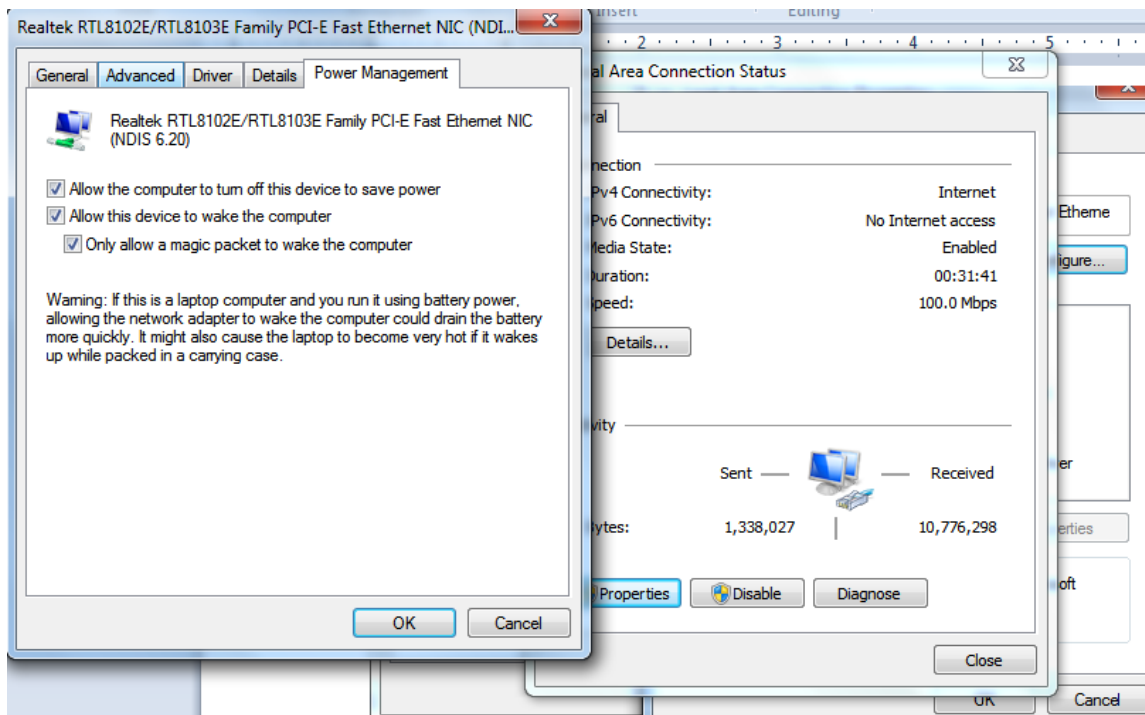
Realtek RTL8102E/RTL8103E Family PCI-E Fast Ethernet NIC (NDI...

General | Advanced | Driver | Details | Power Management

Realtek RTL8102E/RTL8103E Family PCI-E Fast Ethernet NIC (NDIS 6.20)

☑ Allow the computer to turn off this device to save power
☑ Allow this device to wake the computer
☑ Only allow a magic packet to wake the computer

Warning: If this is a laptop computer and you run it using battery power, allowing the network adapter to wake the computer could drain the battery more quickly. It might also cause the laptop to become very hot if it wakes up while packed in a carrying case.

OK | Cancel

Insert | Editing

2 3 4 5

al Area Connection Status

ral

nection
Pv4 Connectivity: Internet
Pv6 Connectivity: No Internet access
Media State: Enabled
Duration: 00:31:41
Speed: 100.0 Mbps

Details...

vity

Sent — — Received

ytes: 1,338,027 | 10,776,298

Properties | Disable | Diagnose

Close

Etheme
igure...
er
erties
oft

OK | Cancel